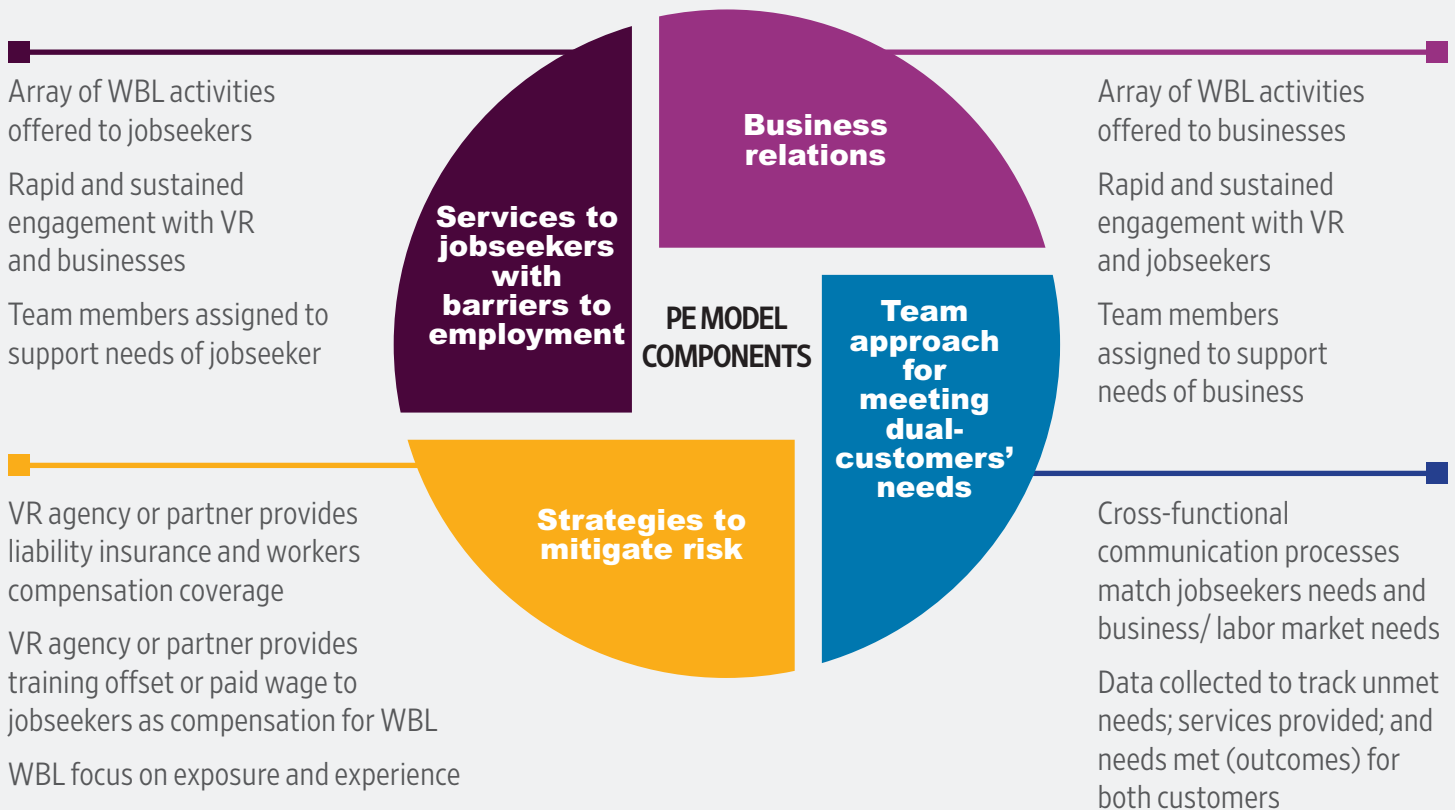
Array of WBL activities offered to jobseekers

Rapid and sustained engagement with VR and businesses

Team members assigned to support needs of jobseeker

Services to jobseekers with barriers to employment

Business relations

Array of WBL activities offered to businesses

Rapid and sustained engagement with VR and jobseekers

Team members assigned to support needs of business

PE MODEL COMPONENTS

Team approach for meeting dual-customers' needs

Strategies to mitigate risk

VR agency or partner provides liability insurance and workers compensation coverage

VR agency or partner provides training offset or paid wage to jobseekers as compensation for WBL

WBL focus on exposure and experience

Cross-functional communication processes match jobseekers needs and business/ labor market needs

Data collected to track unmet needs; services provided; and needs met (outcomes) for both customers